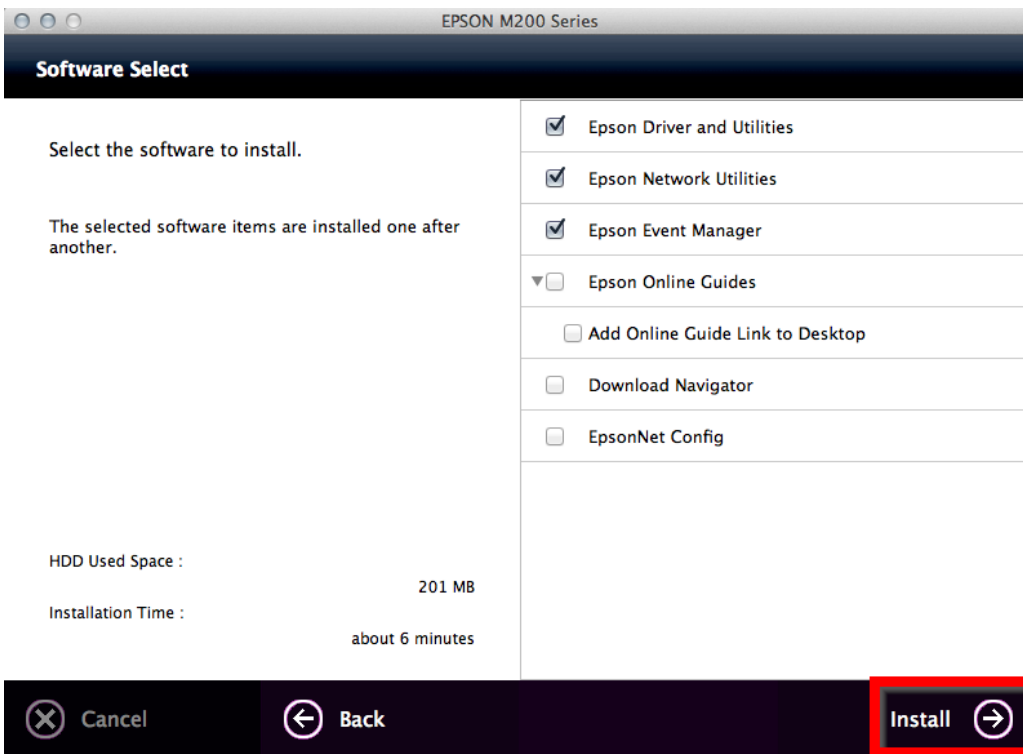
EPSON M200 Series

Software Select

Select the software to install.

The selected software items are installed one after another.

Epson Driver and Utilities

Epson Network Utilities

Epson Event Manager

Epson Online Guides

Add Online Guide Link to Desktop

Download Navigator

EpsonNet Config

HDD Used Space :
201 MB

Installation Time :
about 6 minutes

Cancel

Back

Install